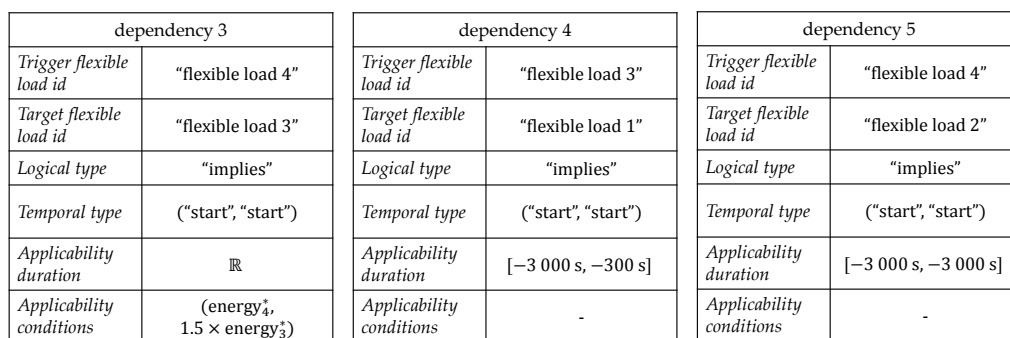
| dependency 3 | |
|---|---|
| *Trigger flexible load id* | “flexible load 4” |
| *Target flexible load id* | “flexible load 3” |
| *Logical type* | “implies” |
| *Temporal type* | (“start”, “start”) |
| *Applicability duration* | $\mathbb{R}$ |
| *Applicability conditions* | (energy$_4^*$, $1.5 \times$ energy$_3^*$) |

| dependency 4 | |
|---|---|
| *Trigger flexible load id* | “flexible load 3” |
| *Target flexible load id* | “flexible load 1” |
| *Logical type* | “implies” |
| *Temporal type* | (“start”, “start”) |
| *Applicability duration* | $[-3\,000$ s, $-300$ s$]$ |
| *Applicability conditions* | - |

| dependency 5 | |
|---|---|
| *Trigger flexible load id* | “flexible load 4” |
| *Target flexible load id* | “flexible load 2” |
| *Logical type* | “implies” |
| *Temporal type* | (“start”, “start”) |
| *Applicability duration* | $[-3\,000$ s, $-3\,000$ s$]$ |
| *Applicability conditions* | - |